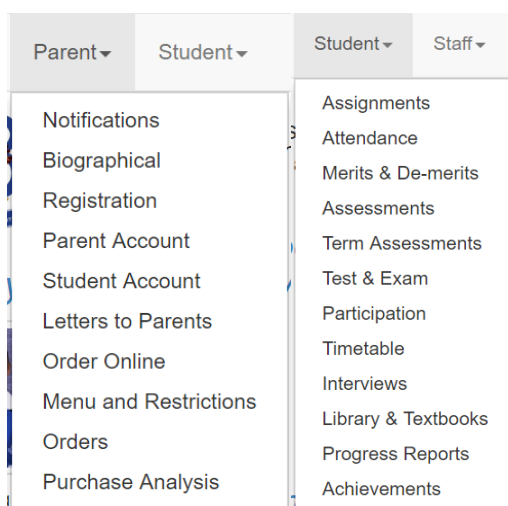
Parent▾ Student▾

Notifications
Biographical
Registration
Parent Account
Student Account
Letters to Parents
Order Online
Menu and Restrictions
Orders
Purchase Analysis

Student▾ Staff▾

Assignments
Attendance
Merits & De-merits
Assessments
Term Assessments
Test & Exam
Participation
Timetable
Interviews
Library & Textbooks
Progress Reports
Achievements